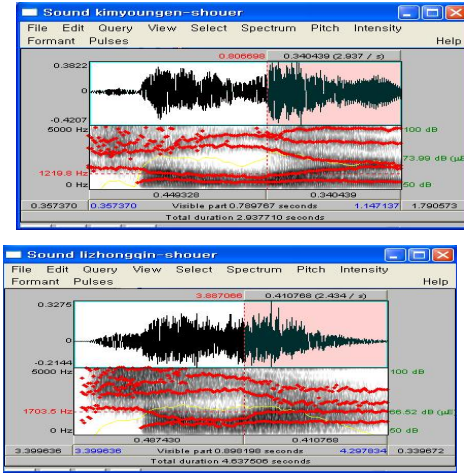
Sound kimyoungen-shouer

File Edit Query View Select Spectrum Pitch Intensity Formant Pulses Help

0.806698 0.340439 (2.937 / s)

0.3822

0

-0.4207

5000 Hz

1219.8 Hz

0 Hz

100 dB

73.99 dB

50 dB

0.449328 0.340439

0.357370 0.357370 Visible part 0.789767 seconds 1.147137 1.790573

Total duration 2.937710 seconds

Sound lizhongqin-shouer

File Edit Query View Select Spectrum Pitch Intensity Formant Pulses Help

3.887066 0.410768 (2.434 / s)

0.3275

0

-0.2144

5000 Hz

1703.5 Hz

0 Hz

100 dB

66.52 dB

50 dB

0.487430 0.410768

3.399636 3.399636 Visible part 0.898198 seconds 4.297834 0.339672

Total duration 4.637508 seconds